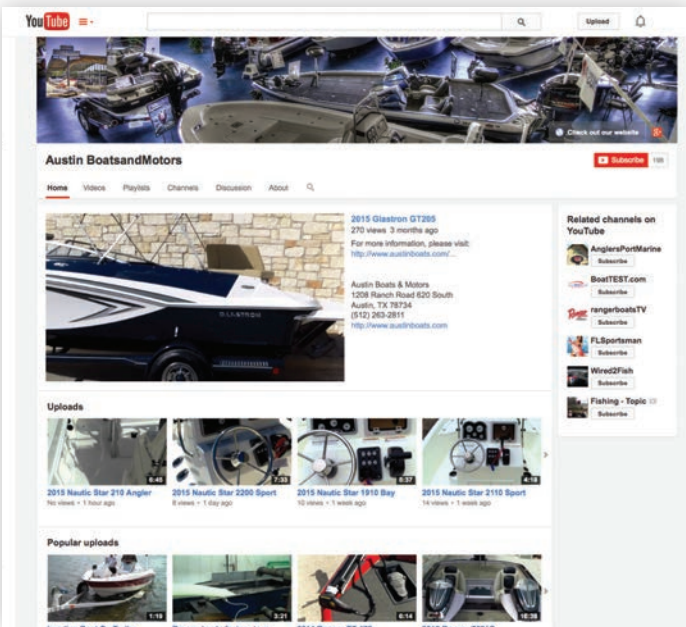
YouTube

Upload

Check out our website

Austin BoatsandMotors

Subscribe 195

Home Videos Playlists Channels Discussion About

2015 Glastron GT205
270 views 3 months ago
For more information, please visit:
http://www.austinboats.com/...

Austin Boats & Motors
1208 Ranch Road 620 South
Austin, TX 78734
(512) 263-2811
http://www.austinboats.com

GLASTRON

Related channels on YouTube

AnglersPortMarine
Subscribe

BoatTEST.com
Subscribe

rangerboatsTV
Subscribe

FLSportsman
Subscribe

Wired2Fish
Subscribe

Fishing - Topic
Subscribe

Uploads

6:45
2015 Nautic Star 210 Angler
No views • 1 hour ago

7:33
2015 Nautic Star 2200 Sport
8 views • 1 day ago

6:37
2015 Nautic Star 1910 Bay
10 views • 1 week ago

4:18
2015 Nautic Star 2110 Sport
14 views • 1 week ago

Popular uploads

1:19

3:21

6:14

16:38